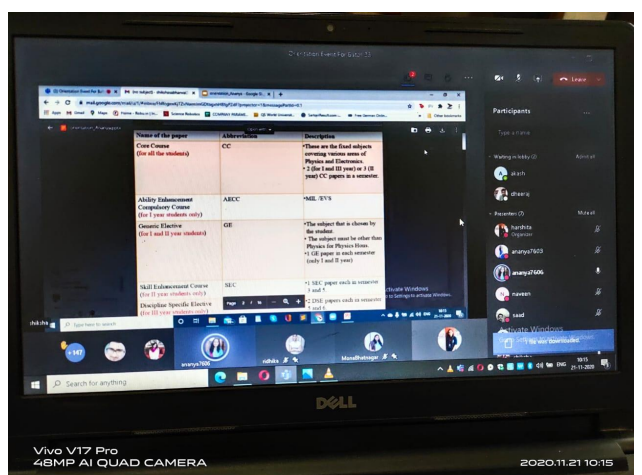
Orientation Event For Batch 20

Leave

Participants

Type a name

Waiting in lobby (2)
Admit all

akash

dheeraj

Presenters (7)
Mute all

harshita
Organizer

ananya7603

ananya7606

naveen

saad

| Name of the paper | Abbreviation | Description |
|---|---|---|
| Core Course (for all the students) | CC | • These are the fixed subjects covering various areas of Physics and Electronics. • 2 (for I and III year) or 3 (II year) CC papers in a semester. |
| Ability Enhancement Compulsory Course (for I year students only) | AECC | • MIL /EVS |
| Generic Elective (for I and II year students) | GE | • The subject that is chosen by the student. • The subject must be other than Physics for Physics Hons. • 1 GE paper in each semester (only I and II year) |
| Skill Enhancement Course (for II year students only) | SEC | • 1 SEC paper each in semester 3 and 5 |
| Discipline Specific Elective (for III year students only) | DSE | • 2 DSE papers each in semester 5 and 6 |

Activate Windows
Go to Settings to activate Windows.

shiksha

Type here to search

+147

ananya7606

ridhika

Manalibhatnagar

File was downloaded

Activate Windows

Search for anything

10:15
21-11-2020

DELL

Vivo V17 Pro
48MP AI QUAD CAMERA

2020.11.21 10:15